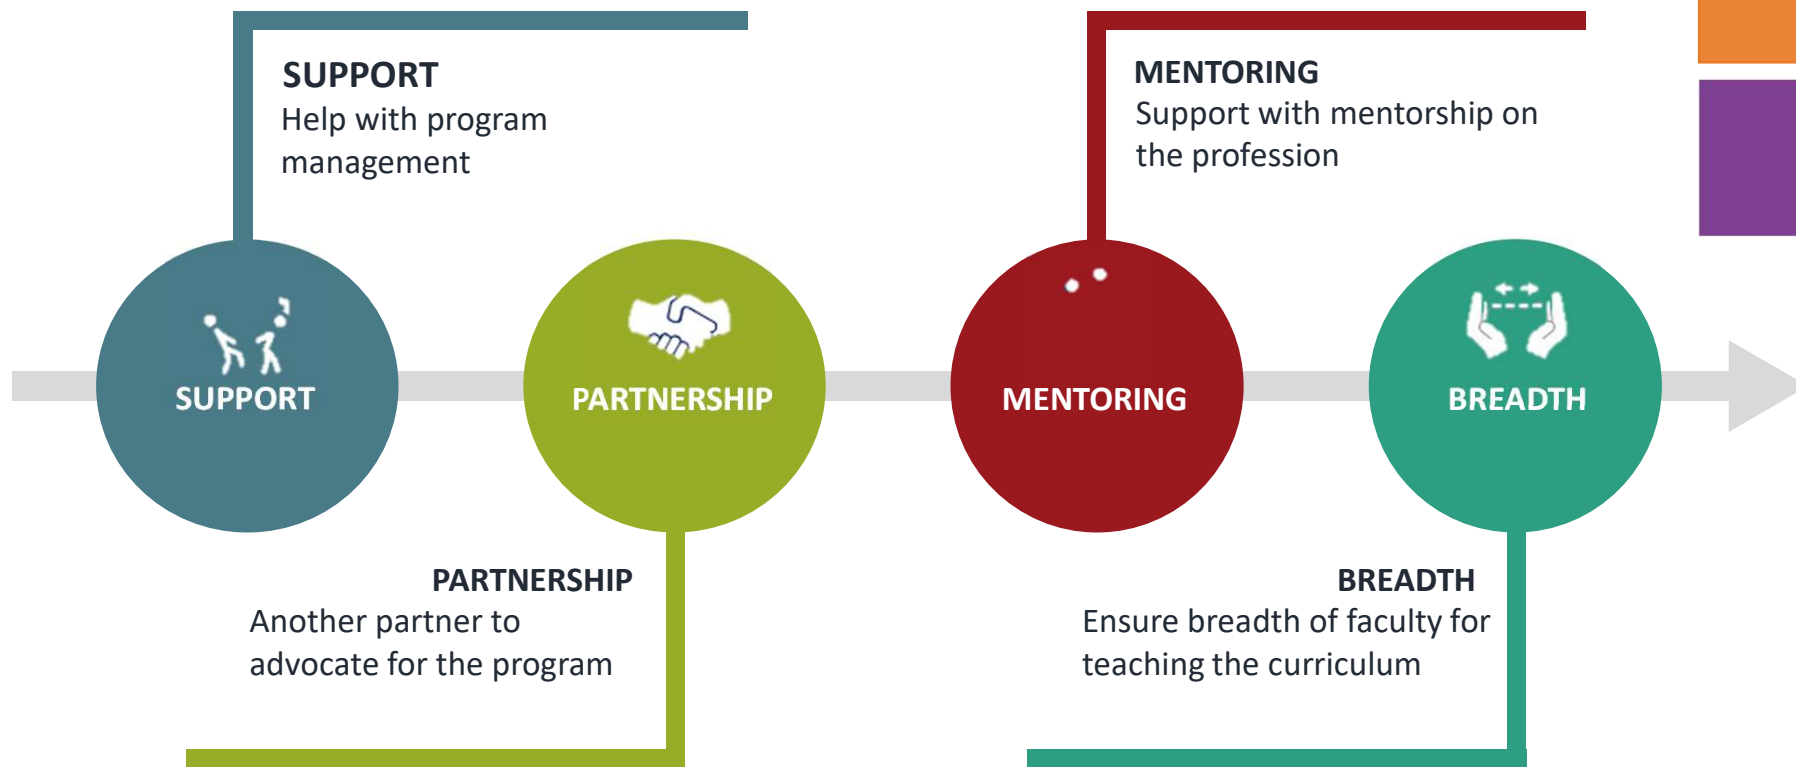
SUPPORT
Help with program management

MENTORING
Support with mentorship on the profession

SUPPORT

PARTNERSHIP

MENTORING

BREADTH

PARTNERSHIP
Another partner to advocate for the program

BREADTH
Ensure breadth of faculty for teaching the curriculum